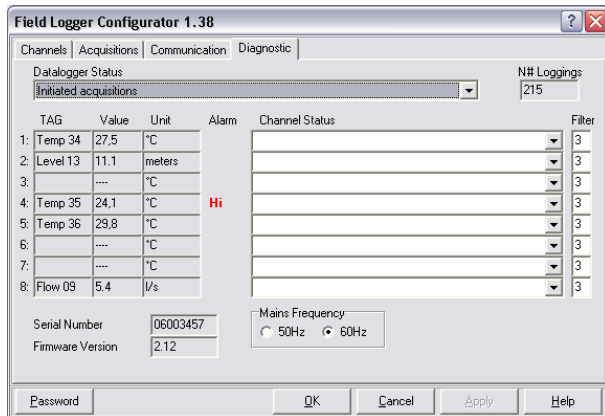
Field Logger Configurator 1.38

? X

Channels | Acquisitions | Communication | Diagnostic

Datalogger Status
Initiated acquisitions

N# Loggings
215

|  | TAG | Value | Unit | Alarm | Channel Status | Filter |
|---|---|---|---|---|---|---|
| 1: | Temp 34 | 27,5 | °C |  |  | 3 |
| 2: | Level 13 | 11.1 | meters |  |  | 3 |
| 3: |  | ---- | °C |  |  | 3 |
| 4: | Temp 35 | 24,1 | °C | Hi |  | 3 |
| 5: | Temp 36 | 29,8 | °C |  |  | 3 |
| 6: |  | ---- | °C |  |  | 3 |
| 7: |  | ---- | °C |  |  | 3 |
| 8: | Flow 09 | 5.4 | l/s |  |  | 3 |

Serial Number 06003457
Firmware Version 2.12

Mains Frequency
50Hz 60Hz

Password | OK | Cancel | Apply | Help